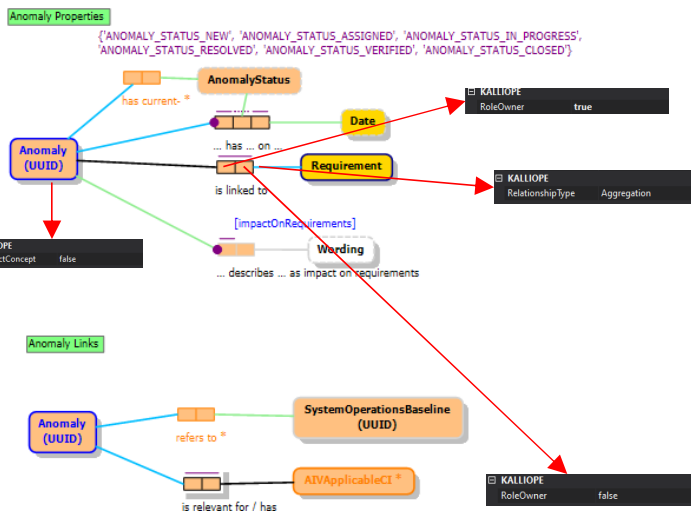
Anomaly Properties

{'ANOMALY_STATUS_NEW', 'ANOMALY_STATUS_ASSIGNED', 'ANOMALY_STATUS_IN_PROGRESS', 'ANOMALY_STATUS_RESOLVED', 'ANOMALY_STATUS_VERIFIED', 'ANOMALY_STATUS_CLOSED'}

has current- *

AnomalyStatus

Anomaly (UUID)

... has ... on ...

Date

Requirement

is linked to

[impactOnRequirements]

Wording

... describes ... as impact on requirements

KALLIOPE
RoleOwner true

KALLIOPE
RelationshipType Aggregation

OPE
ctConcept false

Anomaly Links

Anomaly (UUID)

refers to *

SystemOperationsBaseline (UUID)

is relevant for / has

AIVApplicableCI *

KALLIOPE
RoleOwner false